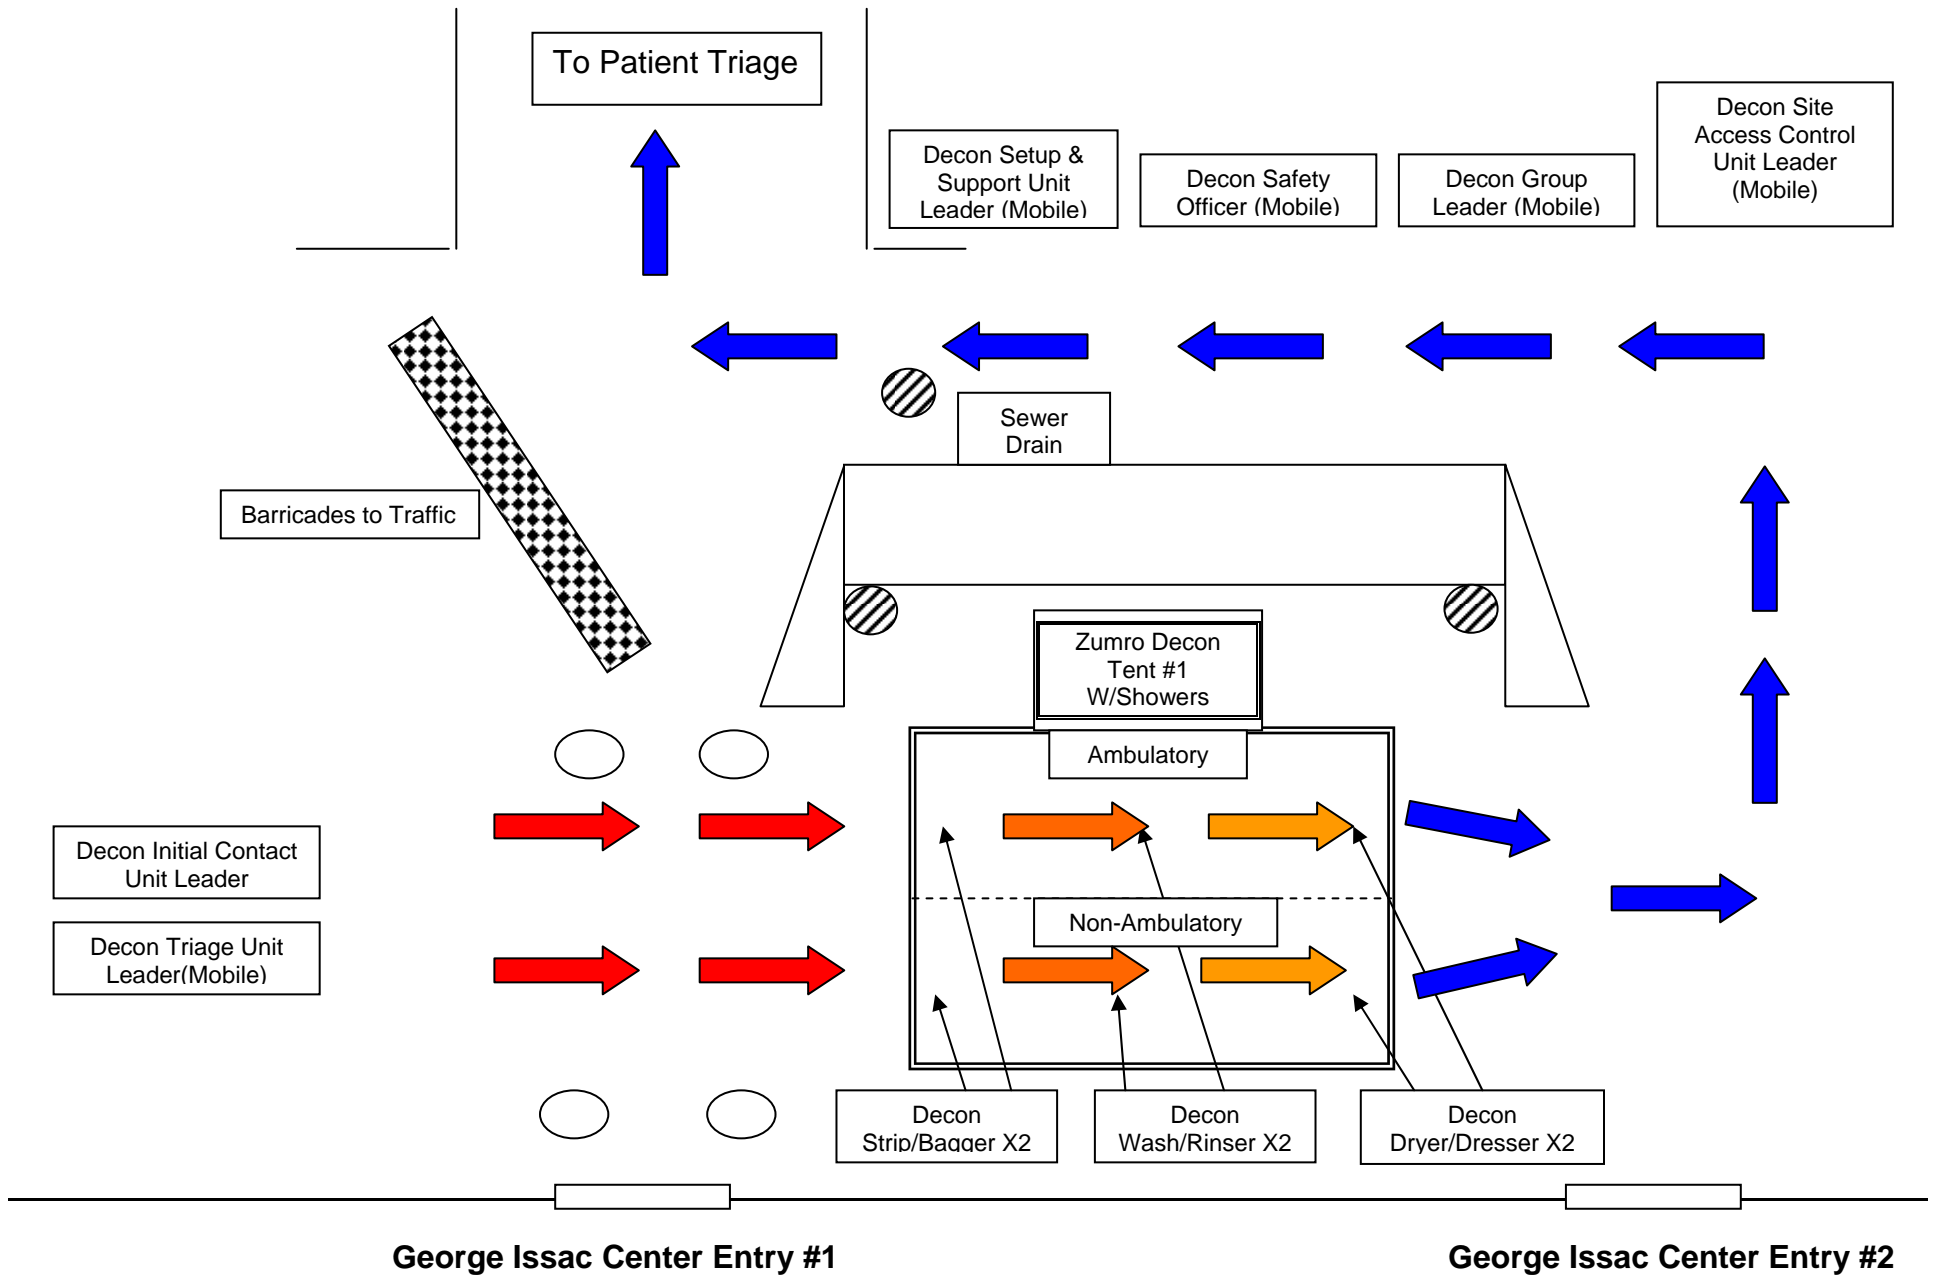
To Patient Triage

Decon Setup & Support Unit Leader (Mobile)

Decon Safety Officer (Mobile)

Decon Group Leader (Mobile)

Decon Site Access Control Unit Leader (Mobile)

Sewer Drain

Barricades to Traffic

Zumro Decon Tent #1 W/Showers

Ambulatory

Non-Ambulatory

Decon Initial Contact Unit Leader

Decon Triage Unit Leader(Mobile)

Decon Strip/Bagger X2

Decon Wash/Rinser X2

Decon Dryer/Dresser X2

George Issac Center Entry #1

George Issac Center Entry #2